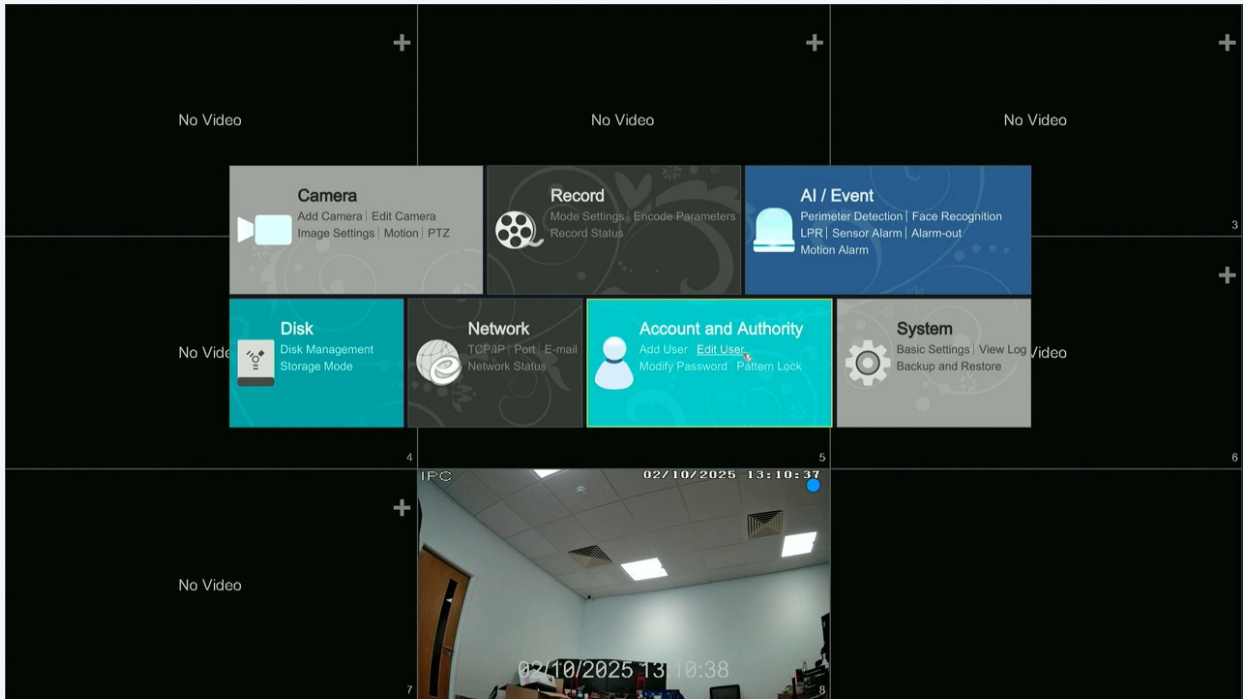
+
No Video

+
No Video

+
No Video

3

Camera
Add Camera | Edit Camera
Image Settings | Motion | PTZ

Record
Mode Settings | Encode Parameters
Record Status

AI / Event
Perimeter Detection | Face Recognition
LPR | Sensor Alarm | Alarm-out
Motion Alarm

+

No Vide

Disk
Disk Management
Storage Mode

Network
TCP/IP | Port | E-mail
Network Status

Account and Authority
Add User | Edit User
Modify Password | Pattern Lock

System
Basic Settings | View Log
Backup and Restore

Video

4

5

6

+
No Video

7

IPC
02/10/2025 13:10:37

02/10/2025 13:10:38

8